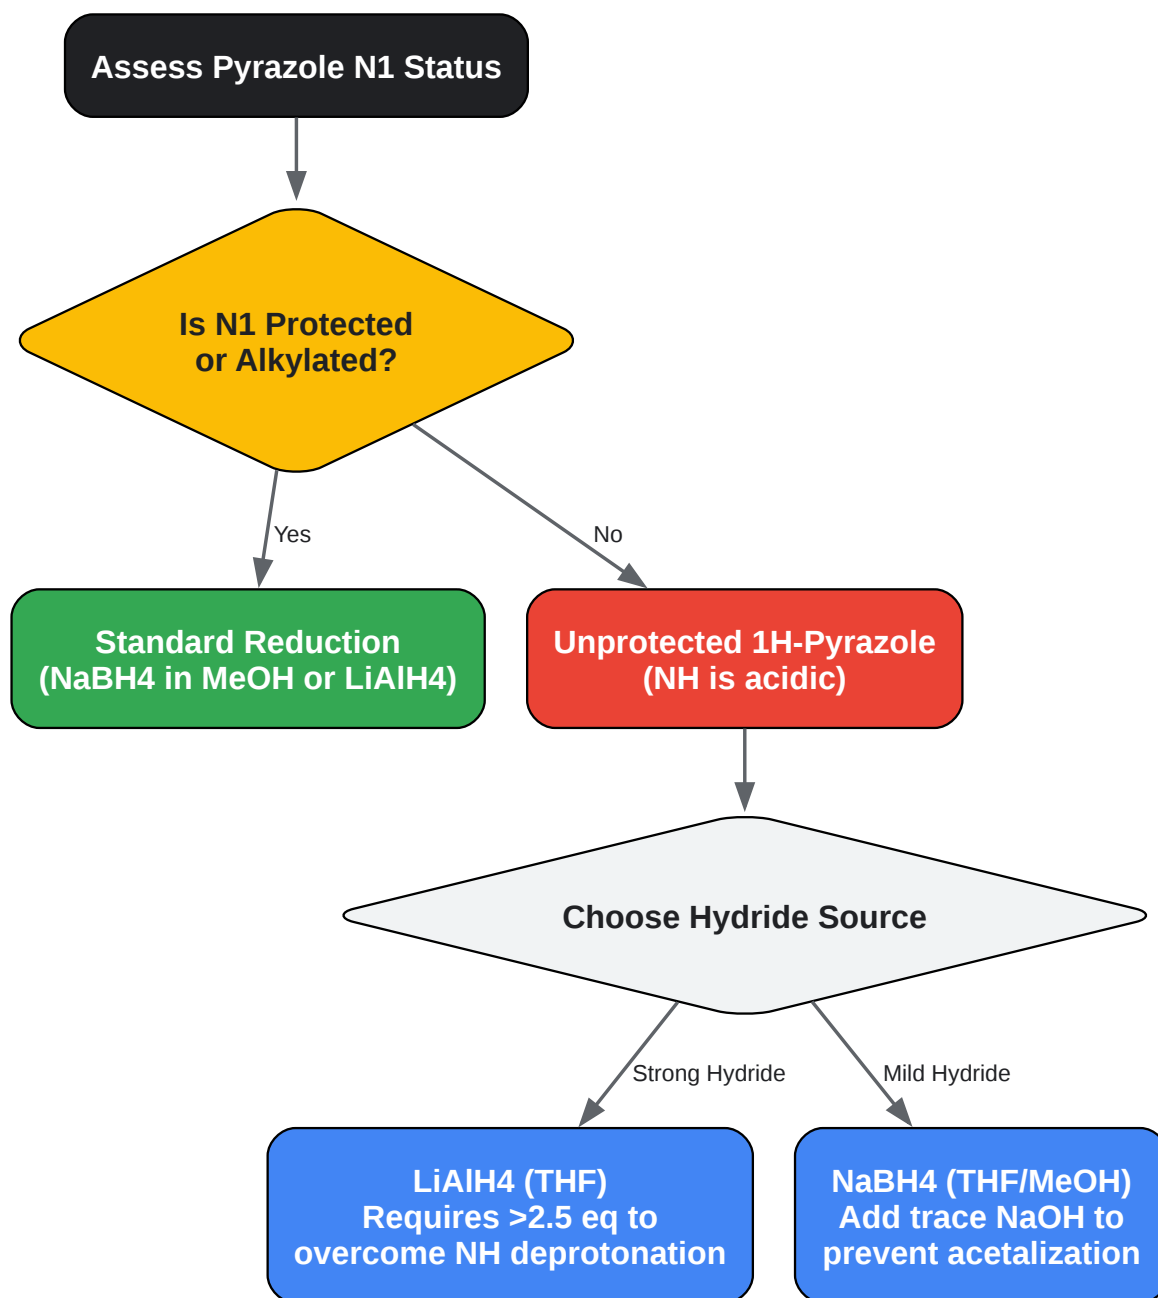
Assess Pyrazole N1 Status

Is N1 Protected or Alkylated?

Yes

No

Standard Reduction (NaBH4 in MeOH or LiAlH4)

Unprotected 1H-Pyrazole (NH is acidic)

Choose Hydride Source

Strong Hydride

Mild Hydride

LiAlH4 (THF) Requires >2.5 eq to overcome NH deprotonation

NaBH4 (THF/MeOH) Add trace NaOH to prevent acetalization